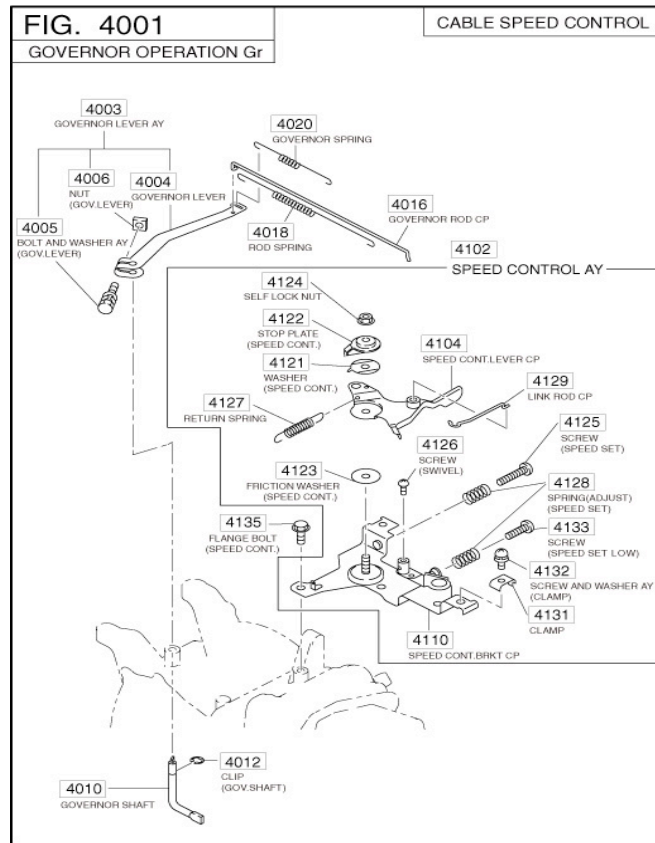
FIG. 4001
GOVERNOR OPERATION Gr

CABLE SPEED CONTROL

4003
GOVERNOR LEVER AY

4020
GOVERNOR SPRING

4006
NUT
(GOV.LEVER)

4004
GOVERNOR LEVER

4005
BOLT AND WASHER AY
(GOV.LEVER)

4018
ROD SPRING

4016
GOVERNOR ROD CP

4102
SPEED CONTROL AY

4124
SELF LOCK NUT

4122
STOP PLATE
(SPEED CONT.)

4121
WASHER
(SPEED CONT.)

4104
SPEED CONT.LEVER CP

4129
LINK ROD CP

4127
RETURN SPRING

4126
SCREW
(SWIVEL)

4125
SCREW
(SPEED SET)

4123
FRICTION WASHER
(SPEED CONT.)

4128
SPRING(ADJUST)
(SPEED SET)

4135
FLANGE BOLT
(SPEED CONT.)

4133
SCREW
(SPEED SET LOW)

4132
SCREW AND WASHER AY
(CLAMP)

4131
CLAMP

4110
SPEED CONT.BRKT CP

4012
CLIP
(GOV.SHAFT)

4010
GOVERNOR SHAFT